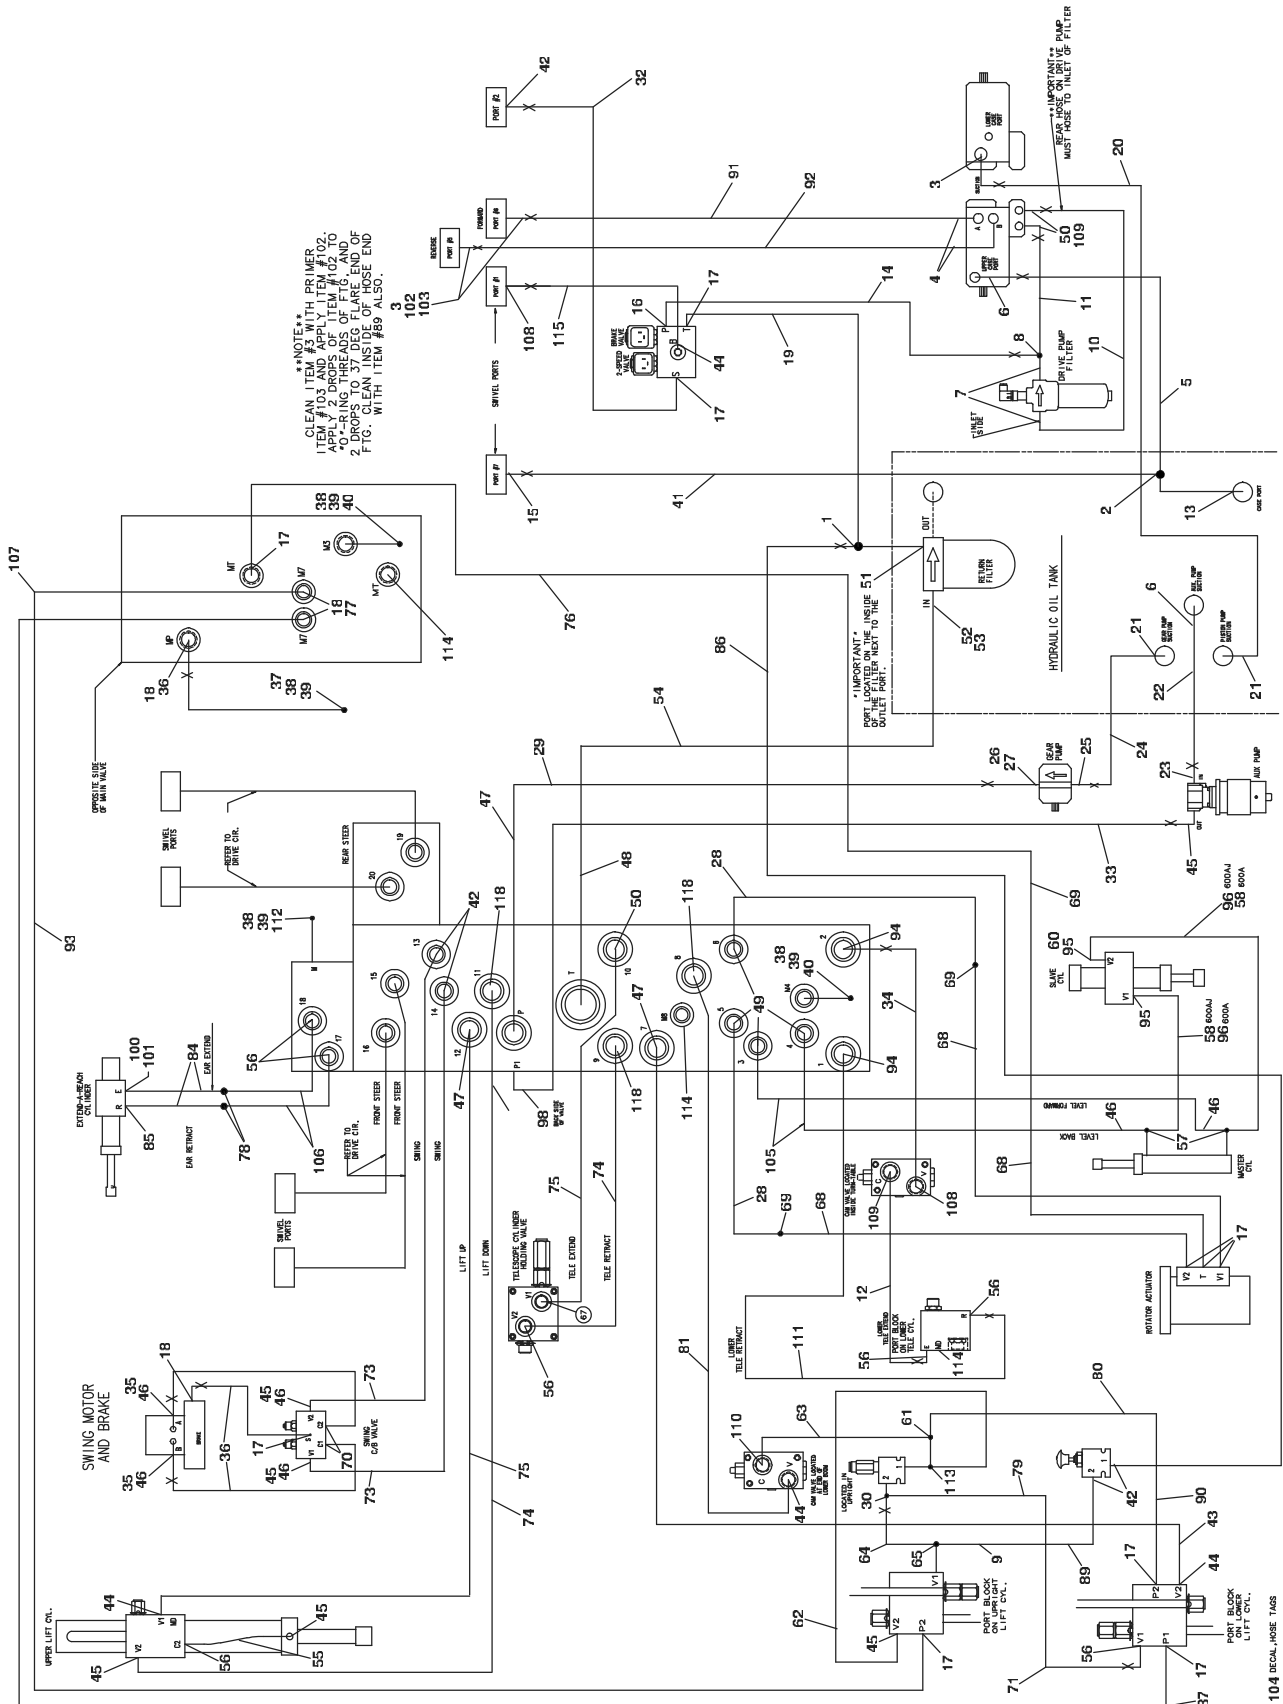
**NOTE**
CLEAN ITEM #3 WITH PRIMER ITEM #103 AND APPLY ITEM #102. APPLY 2 DROPS OF ITEM #102 TO "O"-RING THREADS OF FTG. AND 2 DROPS TO 37 DEG FLARE END OF FTG. CLEAN INSIDE OF HOSE END WITH ITEM #89 ALSO.

**IMPORTANT**
REAR HOSE ON DRIVE PUMP MUST HOSE TO INLET OF FILTER

*IMPORTANT*
PORT LOCATED ON THE INSIDE OF THE FILTER NEXT TO THE OUTLET PORT.

HYDRAULIC OIL TANK
RETURN FILTER
OUT
IN
DRIVE PUMP FILTER
INLET SIDE
GEAR PUMP
AUX PUMP
IN
OUT
CASE PORT
GEAR PUMP SUCTION
AUX. PUMP SUCTION
PISTON PUMP SUCTION
LOWER CASE PORT
UPPER CASE PORT
SUCTION
A
B
BRAKE VALVE
2-SPEED VALVE
P
T
S
B
SWIVEL PORTS
PORT #1
PORT #2
PORT #7
PORT #8
PORT #9
FORWARD
REVERSE

42
32
91
92
3
4
6
50
109
20
14
11
10
8
7
5
17
16
44
19
17
108
115
15
41
3
102
103
2
13
1
51
52
53
86
54
21
6
22
21
24
25
26
27
23
45
33
29
47
48
118
50
28
118
69
96 600AJ
58 600A
60
95
95
58 600AJ
96 600A
94
38
39
40
94
34
69
68
49
114
47
118
98
105
46
46
57
LEVEL FORWARD
LEVEL BACK
MASTER CYL
SLAVE CYL
V2
V1
68
17
V2
T
V1
ROTATOR ACTUATOR
109
108
C
V
CAM VALVE LOCATED INSIDE TURNTABLE
28
69
68
12
LOWER TELE EXTEND
PORT BLOCK ON LOWER TELE CYL.
56
E
MD
R
114
111
LOWER TELE RETRACT
56

107
MT
17
M3
38
39
40
M7
18
77
M7
MT
114
MP
18
36
37
38
39
76
OPPOSITE SIDE OF MAIN VALVE
93
SWIVEL PORTS
REFER TO DRIVE CIR.
REAR STEER
19
20
38
39
112
M
13
42
15
14
11
T
10
8
2
M4
5
4
3
1
9
7
M8
12
P
P1
BACK SIDE OF VALVE
16
18
17
56
100
101
EXTEND-A-REACH CYLINDER
E
R
85
84
EAR EXTEND
EAR RETRACT
78
106
REFER TO DRIVE CIR.
FRONT STEER
FRONT STEER
SWING
SWING
SWIVEL PORTS
LIFT UP
LIFT DOWN
TELE EXTEND
TELE RETRACT
75
74
TELESCOPE CYLINDER HOLDING VALVE
V1
V2
67
56

SWING MOTOR AND BRAKE
35
46
18
A
B
BRAKE
35
46
36
45
46
V2
C2
C1
V1
17
45
46
73
70
SWING C/B VALVE
73
75
74

UPPER LIFT CYL.
44
V1
MD
C2
V2
45
56
45
55

81
110
C
V
44
CAM VALVE LOCATED AT END OF LOWER BOOM
63
61
113
LOCATED IN UPRIGHT
2
1
30
79
80
42
2
1
90
43
64
65
9
89
62
V1
V2
P2
45
17
PORT BLOCK ON UPRIGHT LIFT CYL.
17
P2
V2
44
56
V1
P1
17
PORT BLOCK ON LOWER LIFT CYL.
71
104 DECAL, HOSE TAGS
37